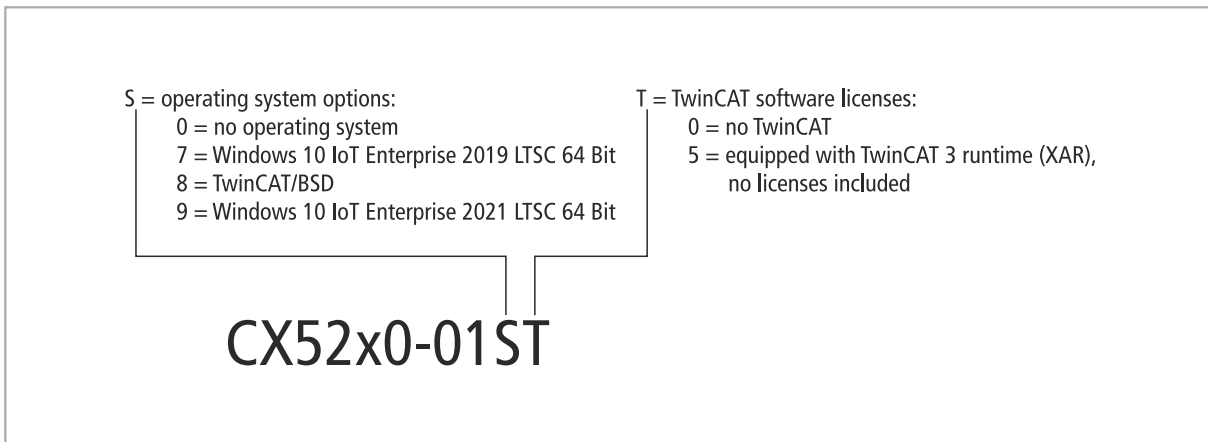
S = operating system options:
0 = no operating system
7 = Windows 10 IoT Enterprise 2019 LTSC 64 Bit
8 = TwinCAT/BSD
9 = Windows 10 IoT Enterprise 2021 LTSC 64 Bit

T = TwinCAT software licenses:
0 = no TwinCAT
5 = equipped with TwinCAT 3 runtime (XAR), no licenses included

CX52x0-01ST